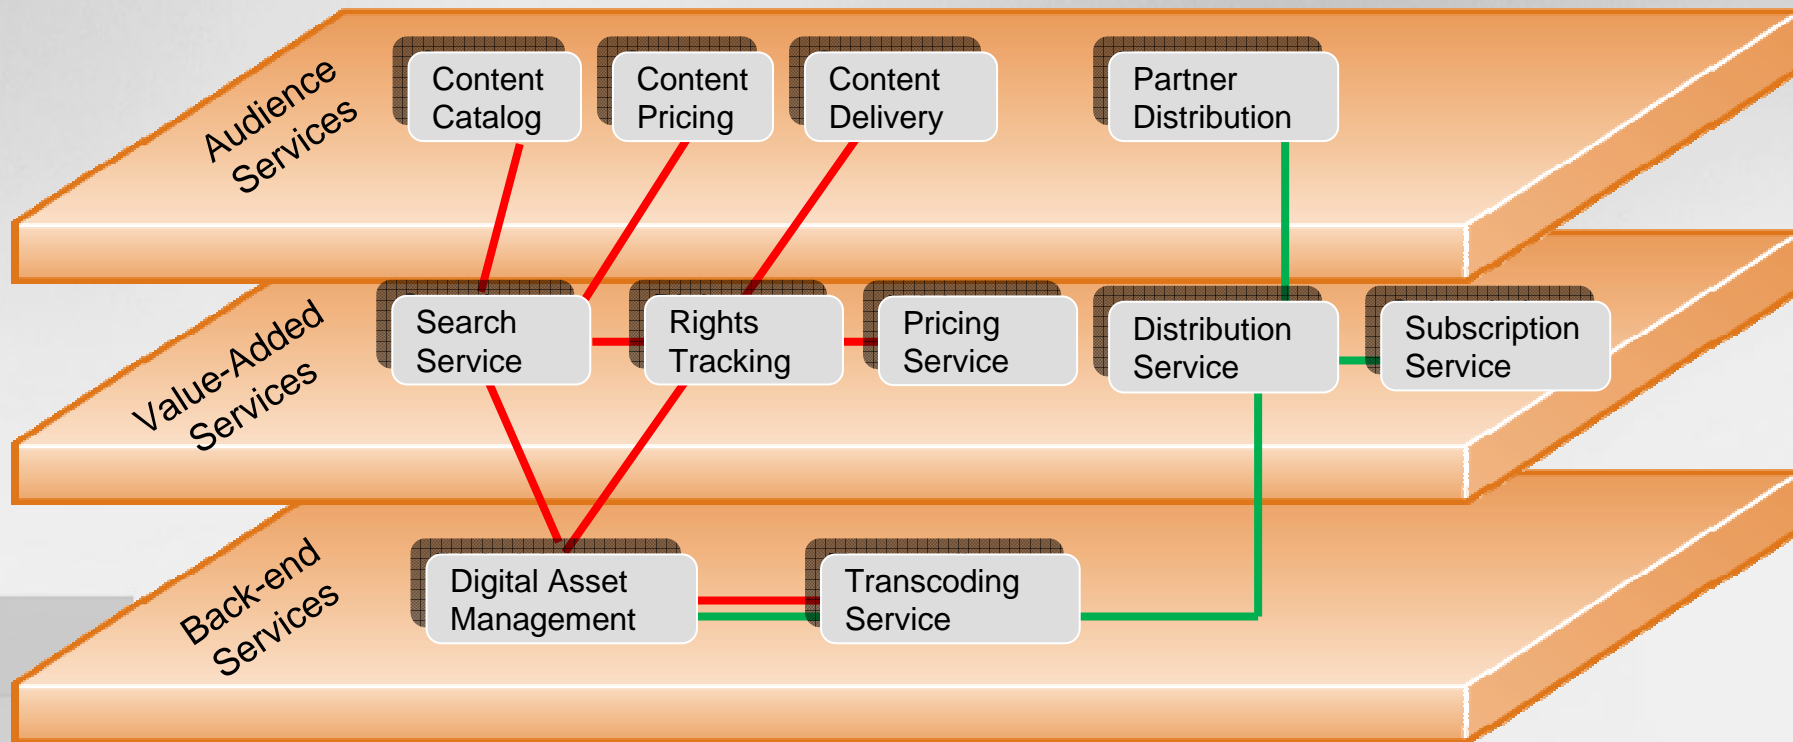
Audience Services

Content Catalog

Content Pricing

Content Delivery

Partner Distribution

Value-Added Services

Search Service

Rights Tracking

Pricing Service

Distribution Service

Subscription Service

Back-end Services

Digital Asset Management

Transcoding Service